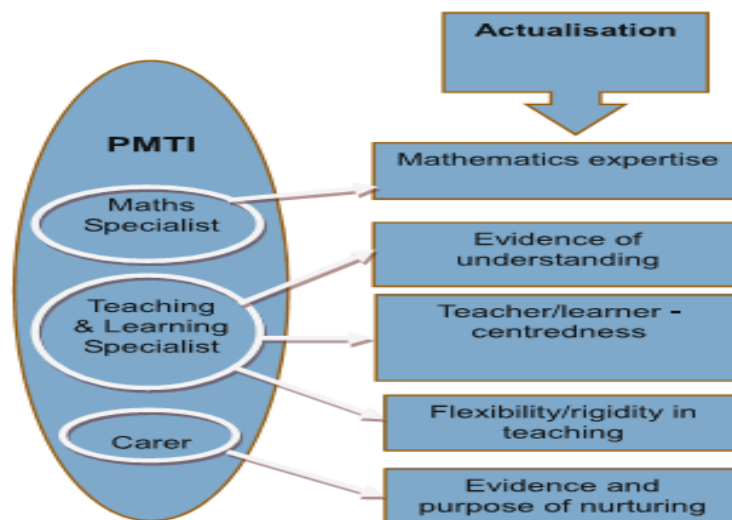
Actualisation

PMTI

Maths Specialist

Teaching & Learning Specialist

Carer

Mathematics expertise

Evidence of understanding

Teacher/learner - centredness

Flexibility/rigidity in teaching

Evidence and purpose of nurturing